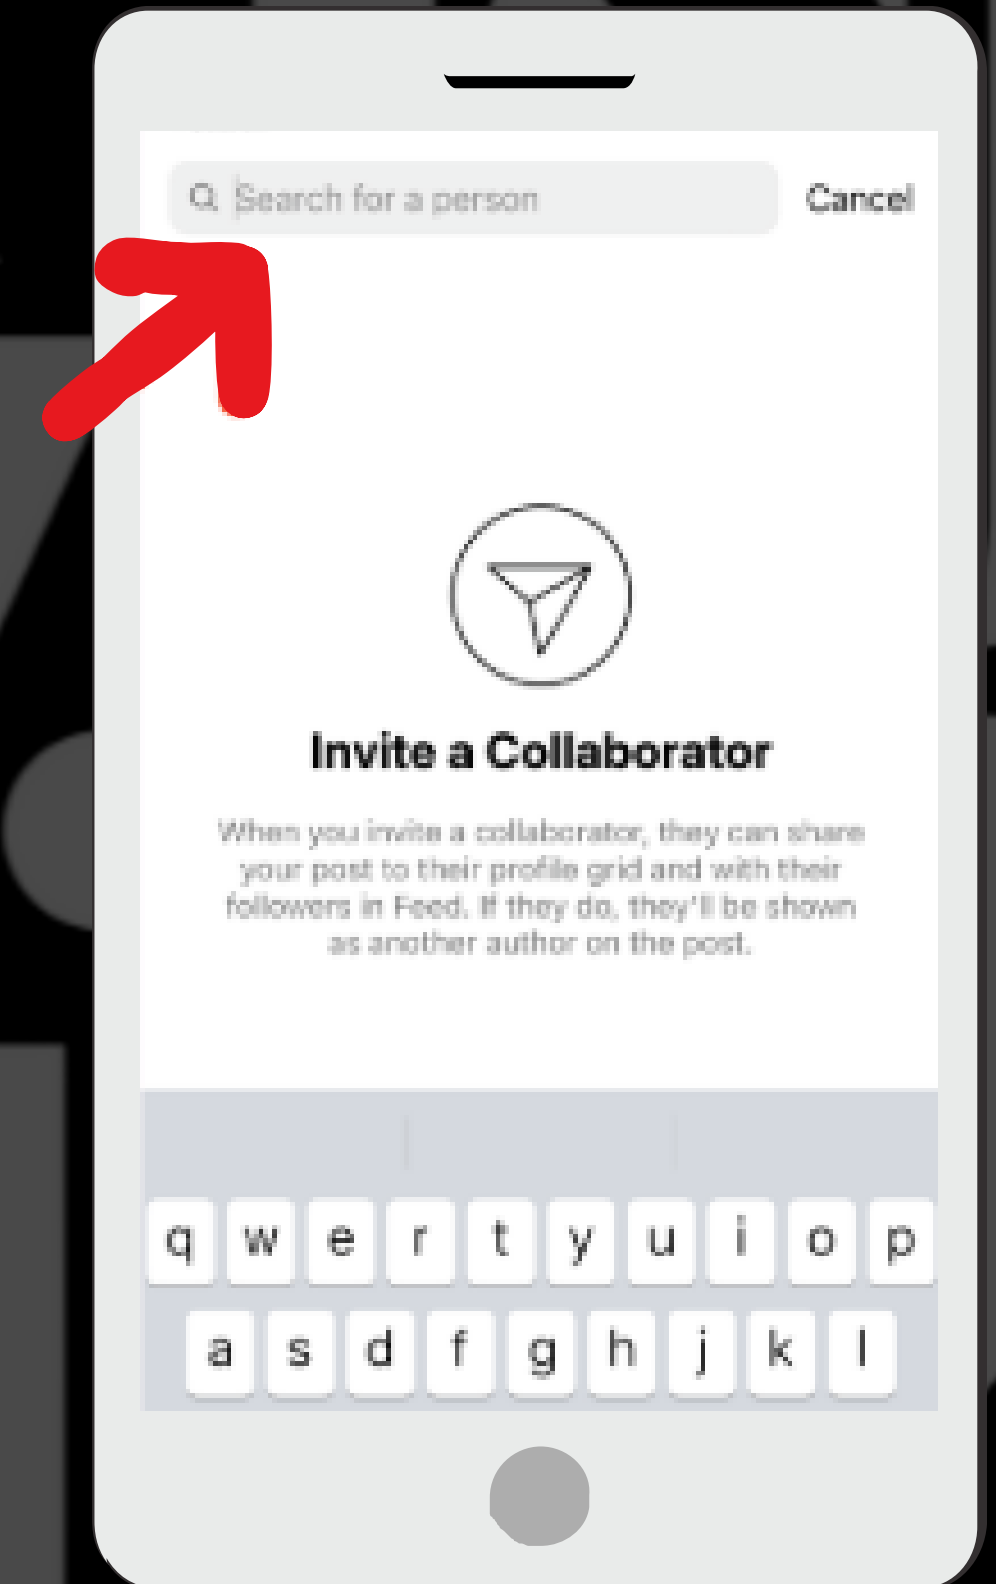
Search for a person

Cancel

Invite a Collaborator

When you invite a collaborator, they can share your post to their profile grid and with their followers in Feed. If they do, they'll be shown as another author on the post.

q w e r t y u i o p

a s d f g h j k l